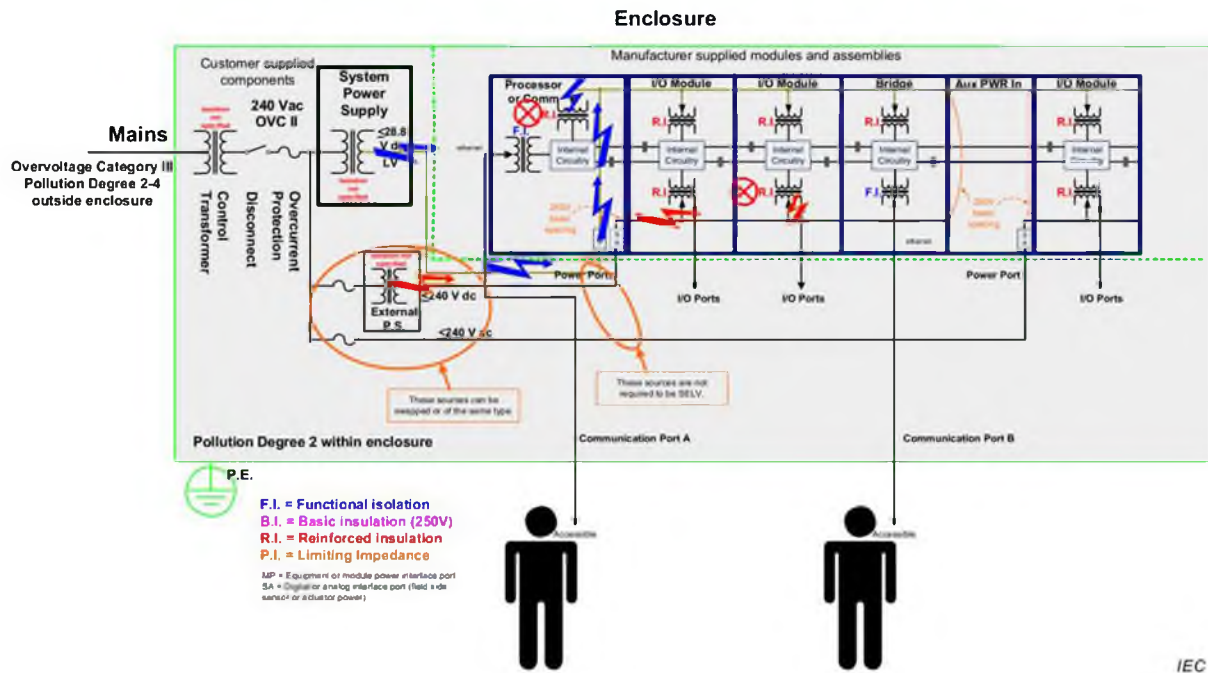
Enclosure

Customer supplied components

Manufacturer supplied modules and assemblies

Mains

Overvoltage Category III
Pollution Degree 2-4
outside enclosure

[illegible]

240 Vac
OVC II

Control Transformer

Disconnect

Overcurrent Protection

System Power Supply

<28.8 V dc
LV

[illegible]

Processor or Comm

F.I.

R.I.

Internal Circuitry

250V basic spacing

I/O Module

R.I.

Internal Circuitry

R.I.

I/O Module

R.I.

Internal Circuitry

R.I.

Bridge

R.I.

Internal Circuitry

F.I.

Aux PWR In

250V basic spacing

I/O Module

R.I.

Internal Circuitry

R.I.

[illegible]

External P.S.

<240 V dc

Power Port

I/O Ports

I/O Ports

Power Port

I/O Ports

<240 V ac

These sources can be swapped or of the same type.

These sources are not required to be SELV.

Pollution Degree 2 within enclosure

Communication Port A

Communication Port B

P.E.

F.I. = Functional isolation
B.I. = Basic insulation (250V)
R.I. = Reinforced insulation
P.I. = Limiting Impedance

MP = Equipment or module power interface port
SA = Digital or analog interface port (field side sensor or actuator power)

Accessible

Accessible

IEC